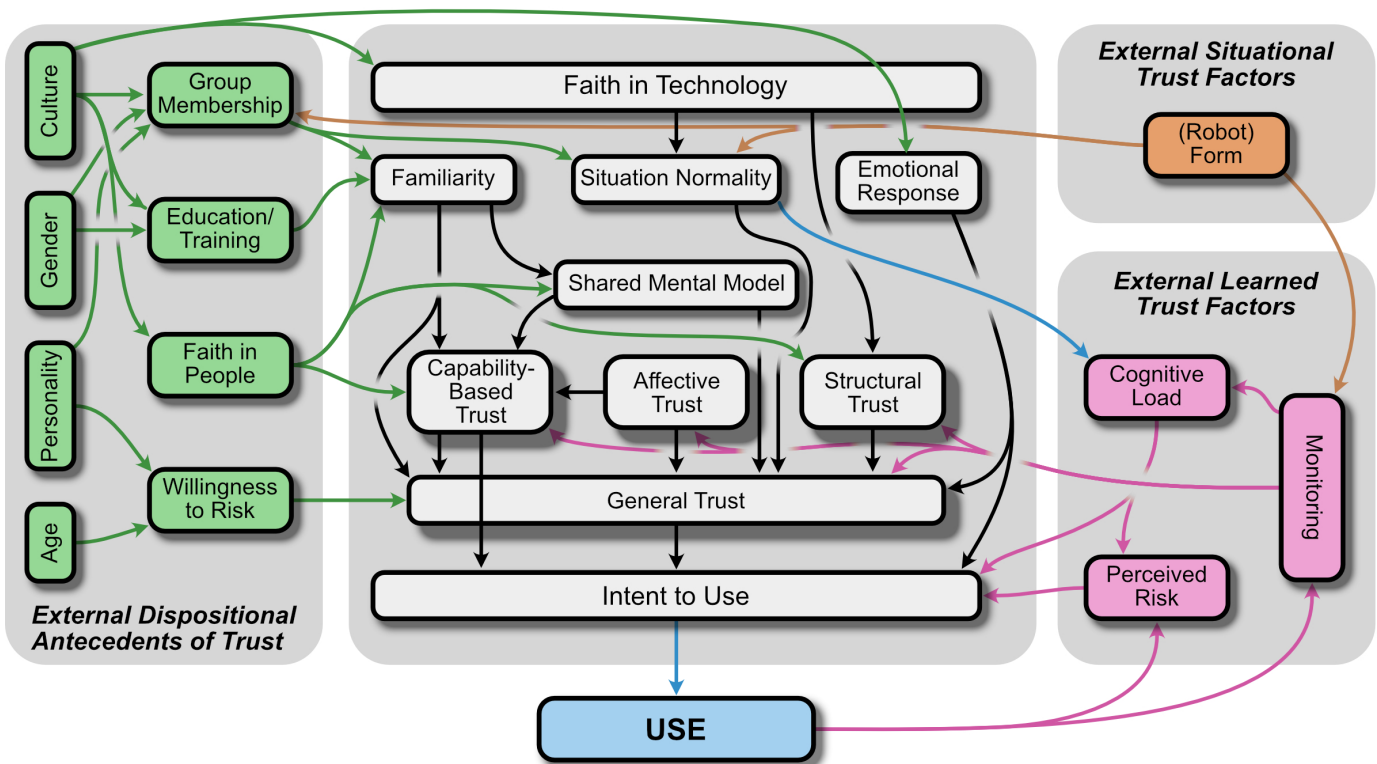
Culture

Gender

Personality

Age

Group Membership

Education/ Training

Faith in People

Willingness to Risk

External Dispositional Antecedents of Trust

Faith in Technology

Familiarity

Situation Normality

Emotional Response

Shared Mental Model

Capability-Based Trust

Affective Trust

Structural Trust

General Trust

Intent to Use

USE

External Situational Trust Factors

(Robot) Form

External Learned Trust Factors

Cognitive Load

Monitoring

Perceived Risk